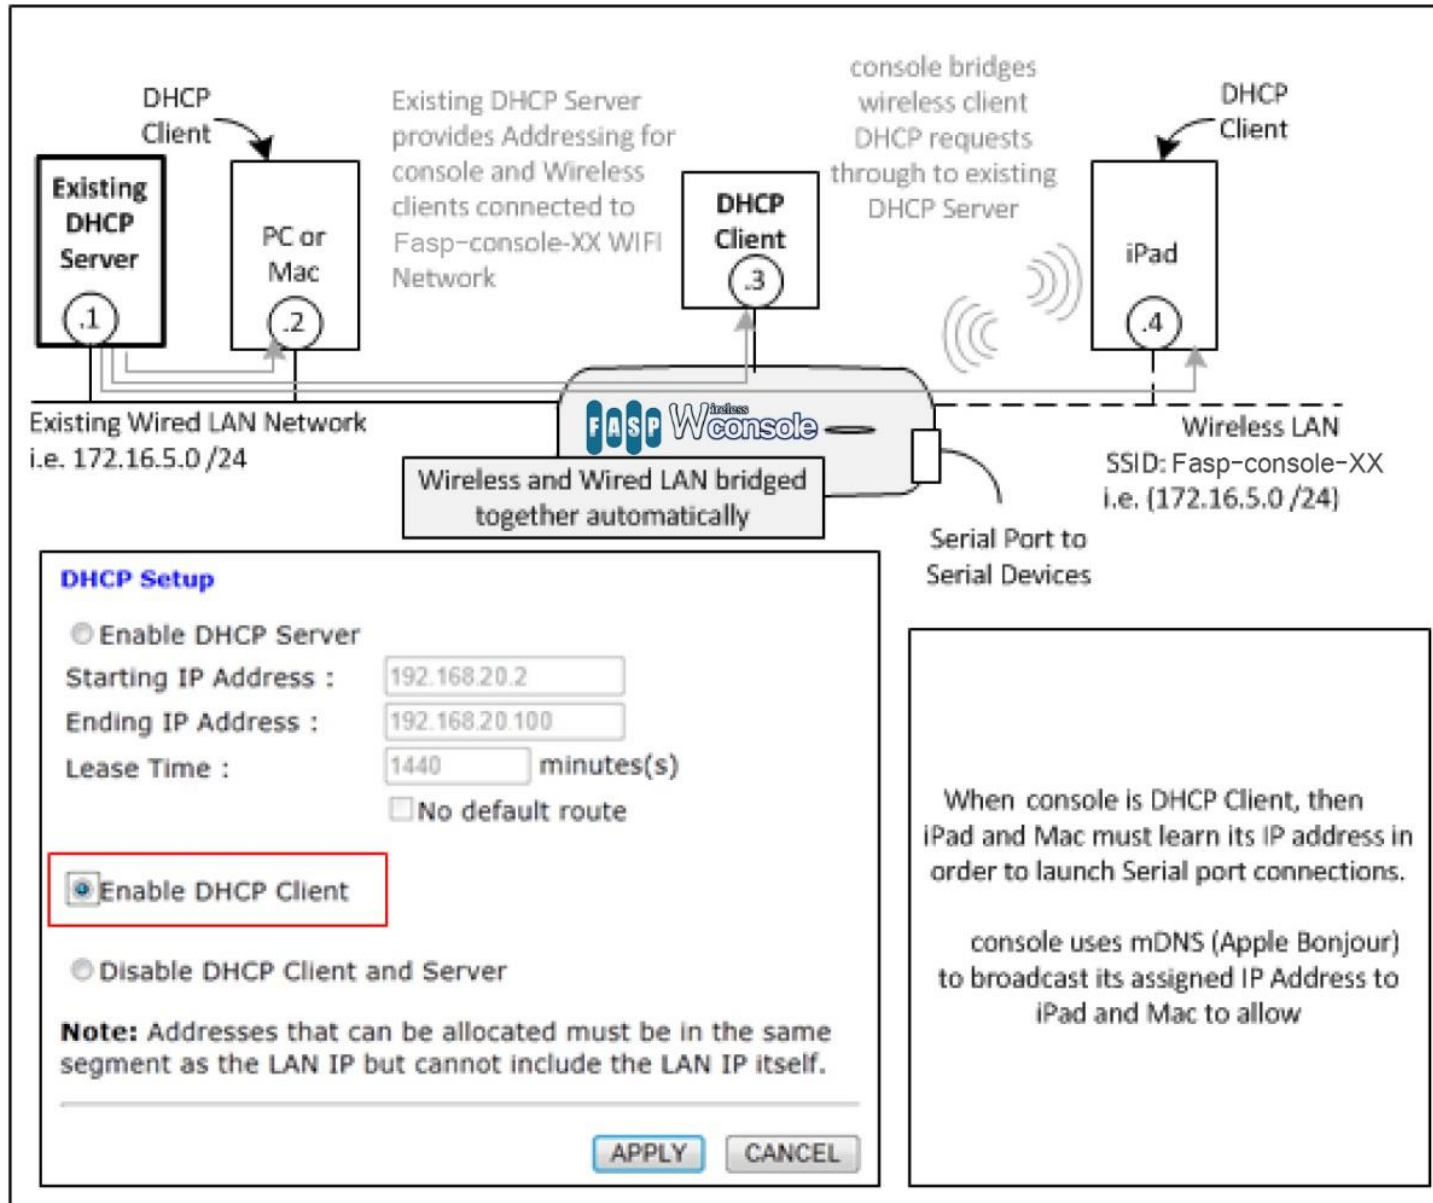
DHCP Client

Existing DHCP Server

.1

PC or Mac

.2

Existing DHCP Server provides Addressing for console and Wireless clients connected to Fasp-console-XX WIFI Network

DHCP Client

.3

console bridges wireless client DHCP requests through to existing DHCP Server

DHCP Client

iPad

.4

Existing Wired LAN Network i.e. 172.16.5.0 /24

FASP Wireless console

Wireless and Wired LAN bridged together automatically

Wireless LAN SSID: Fasp-console-XX i.e. (172.16.5.0 /24)

Serial Port to Serial Devices

DHCP Setup

Enable DHCP Server

Starting IP Address : 192.168.20.2

Ending IP Address : 192.168.20.100

Lease Time : 1440 minutes(s)

No default route

Enable DHCP Client

Disable DHCP Client and Server

Note: Addresses that can be allocated must be in the same segment as the LAN IP but cannot include the LAN IP itself.

APPLY CANCEL

When console is DHCP Client, then iPad and Mac must learn its IP address in order to launch Serial port connections.

console uses mDNS (Apple Bonjour) to broadcast its assigned IP Address to iPad and Mac to allow